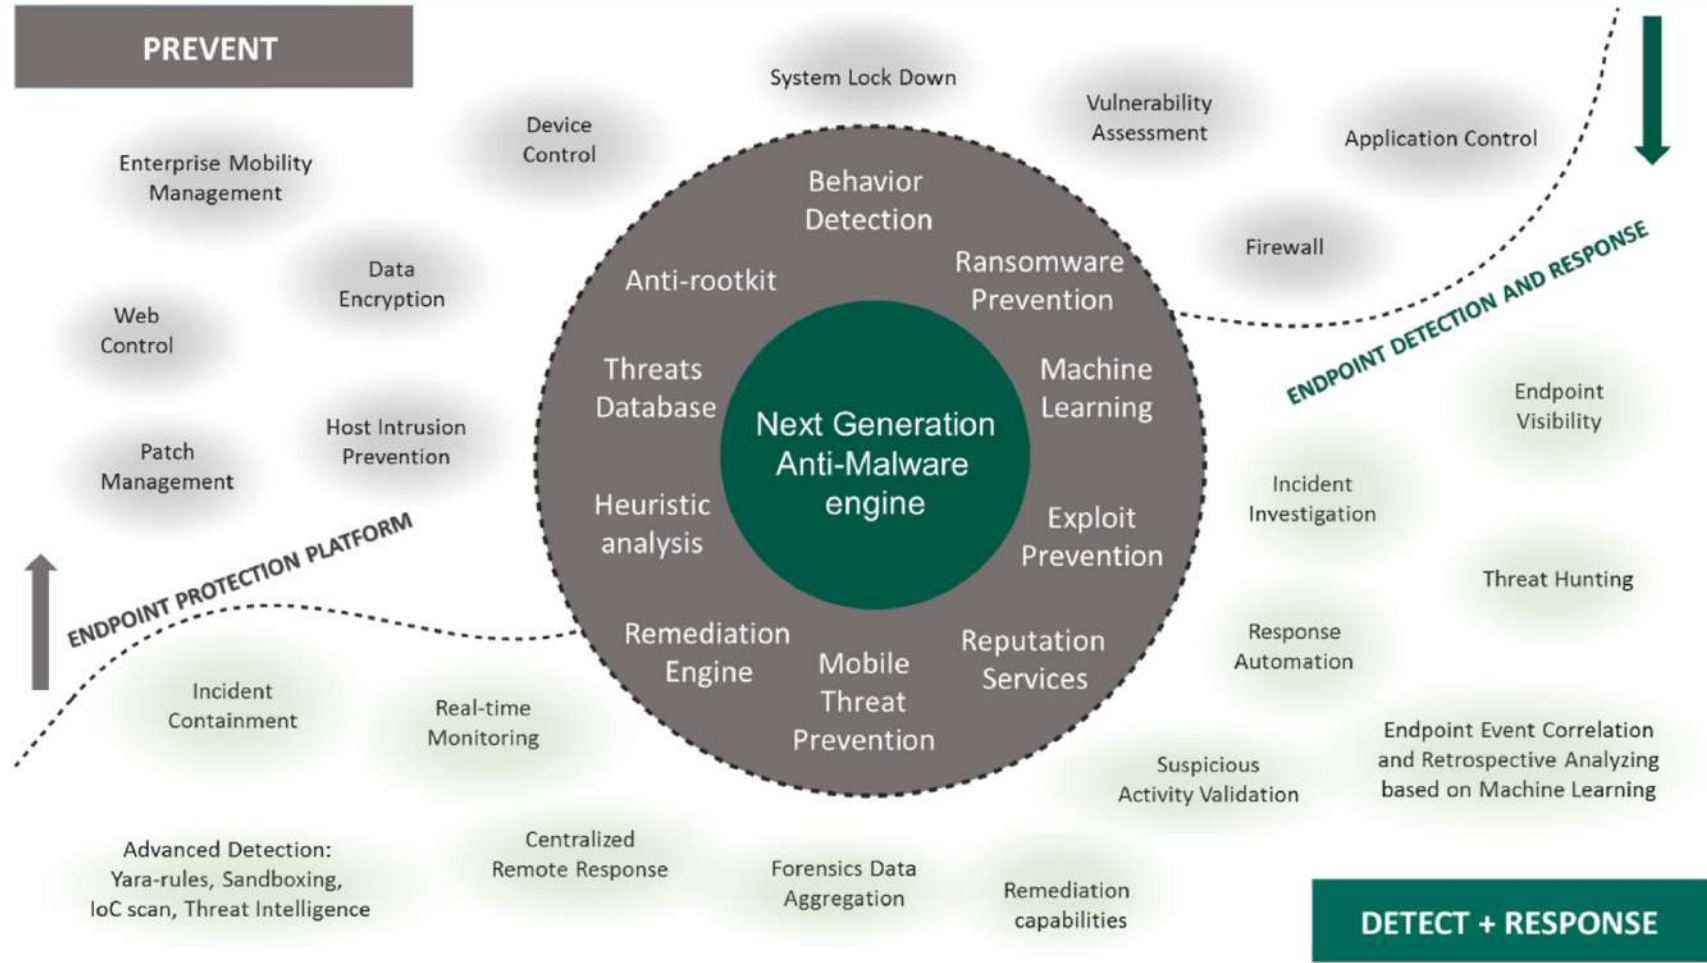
PREVENT

System Lock Down

Device Control

Vulnerability Assessment

Application Control

Enterprise Mobility Management

Data Encryption

Web Control

Host Intrusion Prevention

Patch Management

Firewall

Behavior Detection

Anti-rootkit

Ransomware Prevention

Threats Database

Machine Learning

Next Generation Anti-Malware engine

Heuristic analysis

Exploit Prevention

Remediation Engine

Mobile Threat Prevention

Reputation Services

ENDPOINT DETECTION AND RESPONSE

Endpoint Visibility

Incident Investigation

Threat Hunting

Response Automation

ENDPOINT PROTECTION PLATFORM

Incident Containment

Real-time Monitoring

Suspicious Activity Validation

Endpoint Event Correlation and Retrospective Analyzing based on Machine Learning

Advanced Detection: Yara-rules, Sandboxing, IoC scan, Threat Intelligence

Centralized Remote Response

Forensics Data Aggregation

Remediation capabilities

DETECT + RESPONSE